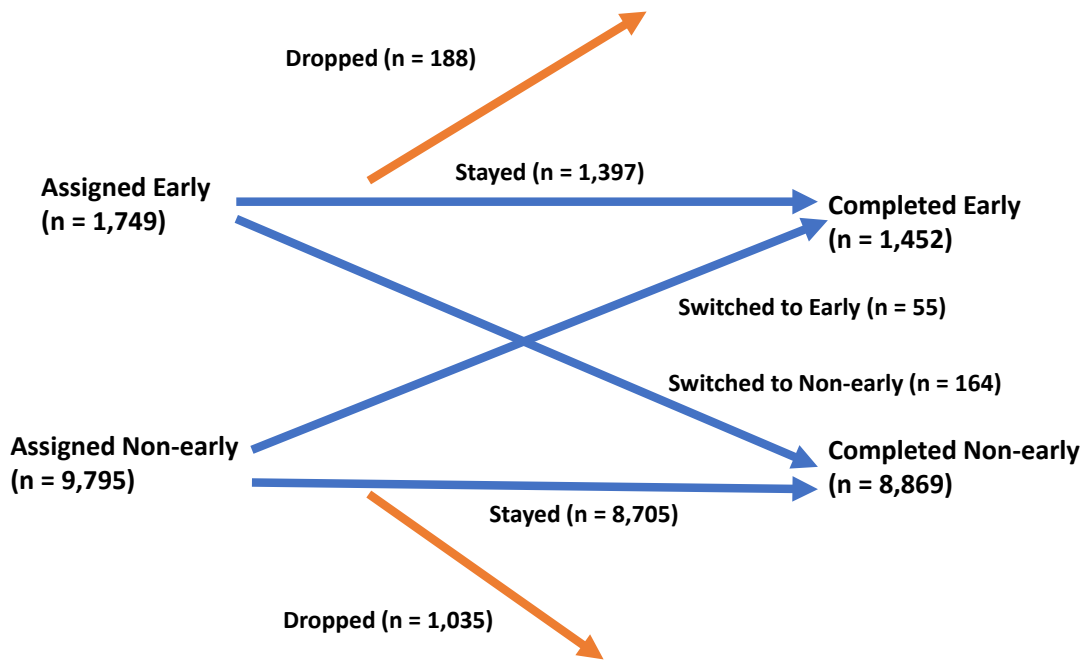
Dropped (n = 188)

Assigned Early
(n = 1,749)

Stayed (n = 1,397)

Completed Early
(n = 1,452)

Switched to Early (n = 55)

Switched to Non-early (n = 164)

Assigned Non-early
(n = 9,795)

Completed Non-early
(n = 8,869)

Stayed (n = 8,705)

Dropped (n = 1,035)